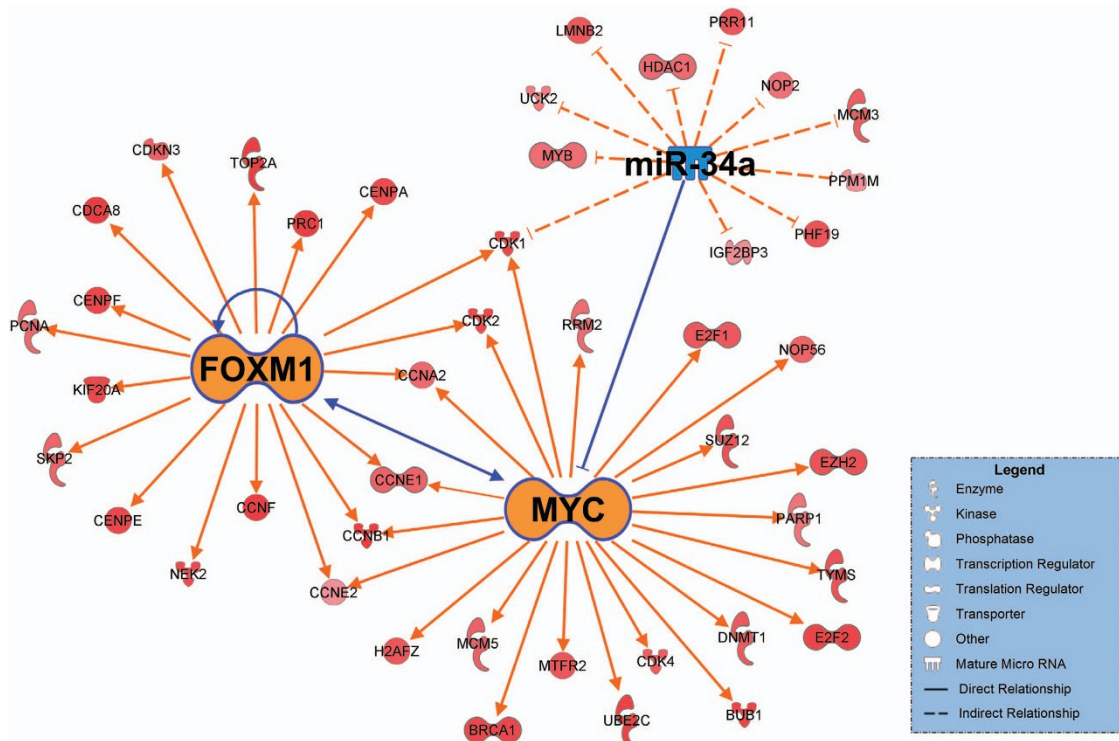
LMNB2
PRR11
HDAC1
NOP2
UCK2
MCM3
MYB
miR-34a
PPM1M
PHF19
IGF2BP3
CDK1
CDKN3
TOP2A
CENPA
PRC1
CDCA8
CENPF
PCNA
FOXM1
CDK2
RRM2
E2F1
NOP56
CCNA2
KIF20A
SUZ12
SKP2
EZH2
CCNE1
MYC
CENPE
CCNF
CCNB1
PARP1
TYMS
NEK2
CCNE2
E2F2
DNMT1
H2AFZ
MCM5
MTFR2
CDK4
BUB1
BRCA1
UBE2C

Legend
Enzyme
Kinase
Phosphatase
Transcription Regulator
Translation Regulator
Transporter
Other
Mature Micro RNA
Direct Relationship
Indirect Relationship